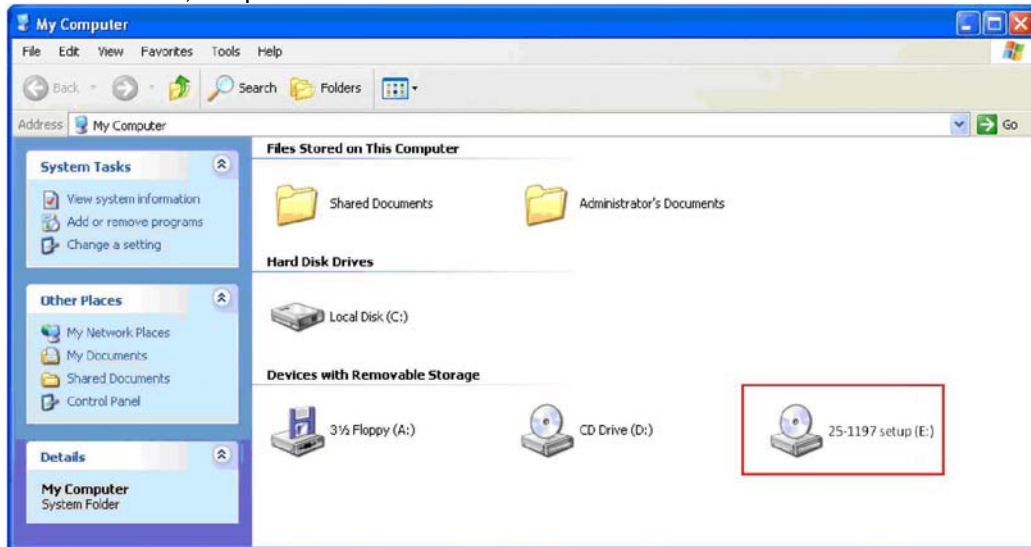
My Computer

File Edit View Favorites Tools Help

Back Search Folders

Address My Computer

Go

System Tasks

View system information
Add or remove programs
Change a setting

Other Places

My Network Places
My Documents
Shared Documents
Control Panel

Details

My Computer
System Folder

Files Stored on This Computer

Shared Documents

Administrator's Documents

Hard Disk Drives

Local Disk (C:)

Devices with Removable Storage

3½ Floppy (A:)

CD Drive (D:)

25-1197 setup (E:)